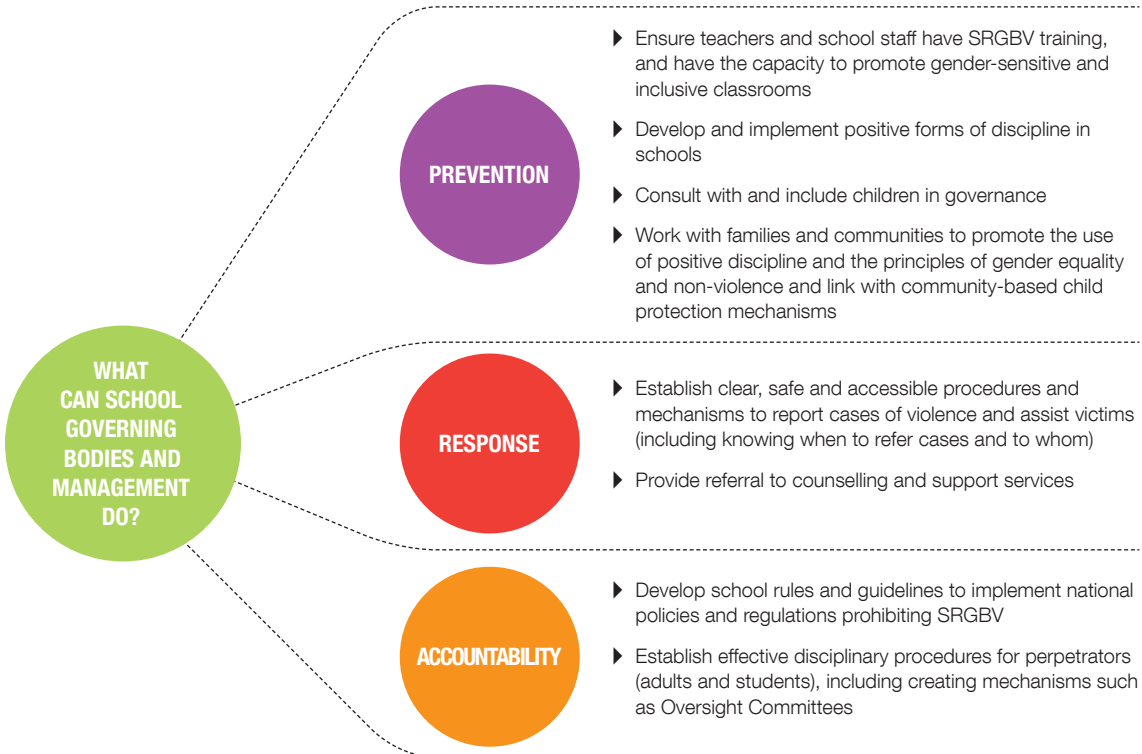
WHAT CAN SCHOOL GOVERNING BODIES AND MANAGEMENT DO?

PREVENTION

▶ Ensure teachers and school staff have SRGBV training, and have the capacity to promote gender-sensitive and inclusive classrooms

▶ Develop and implement positive forms of discipline in schools

▶ Consult with and include children in governance

▶ Work with families and communities to promote the use of positive discipline and the principles of gender equality and non-violence and link with community-based child protection mechanisms

RESPONSE

▶ Establish clear, safe and accessible procedures and mechanisms to report cases of violence and assist victims (including knowing when to refer cases and to whom)

▶ Provide referral to counselling and support services

ACCOUNTABILITY

▶ Develop school rules and guidelines to implement national policies and regulations prohibiting SRGBV

▶ Establish effective disciplinary procedures for perpetrators (adults and students), including creating mechanisms such as Oversight Committees